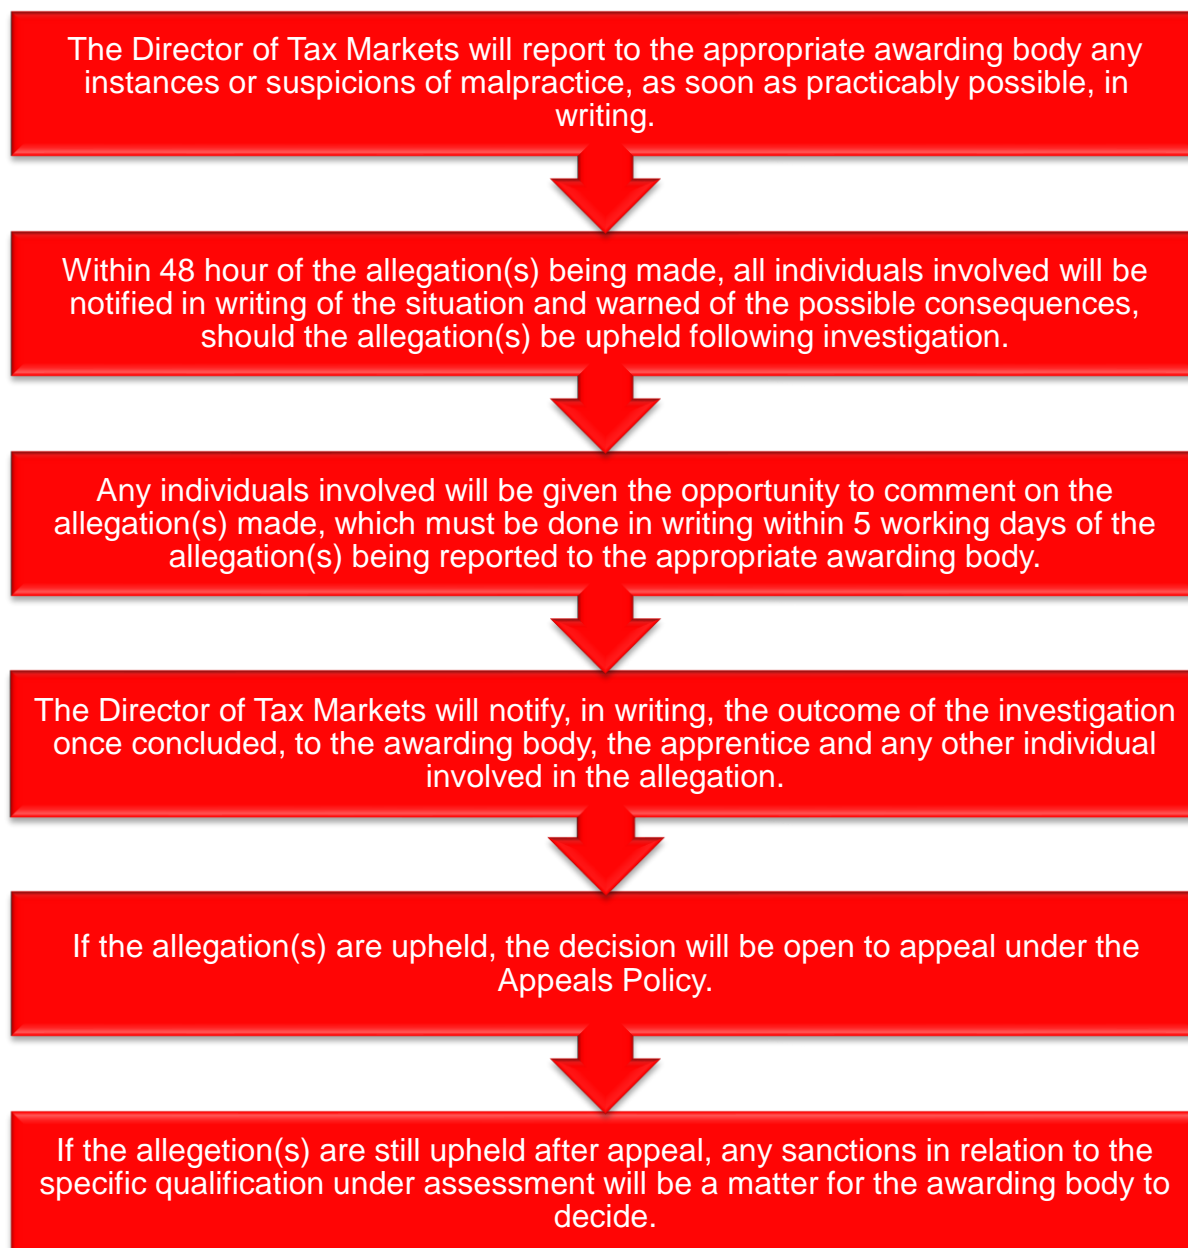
The Director of Tax Markets will report to the appropriate awarding body any instances or suspicions of malpractice, as soon as practicably possible, in writing.

Within 48 hour of the allegation(s) being made, all individuals involved will be notified in writing of the situation and warned of the possible consequences, should the allegation(s) be upheld following investigation.

Any individuals involved will be given the opportunity to comment on the allegation(s) made, which must be done in writing within 5 working days of the allegation(s) being reported to the appropriate awarding body.

The Director of Tax Markets will notify, in writing, the outcome of the investigation once concluded, to the awarding body, the apprentice and any other individual involved in the allegation.

If the allegation(s) are upheld, the decision will be open to appeal under the Appeals Policy.

If the allegetion(s) are still upheld after appeal, any sanctions in relation to the specific qualification under assessment will be a matter for the awarding body to decide.